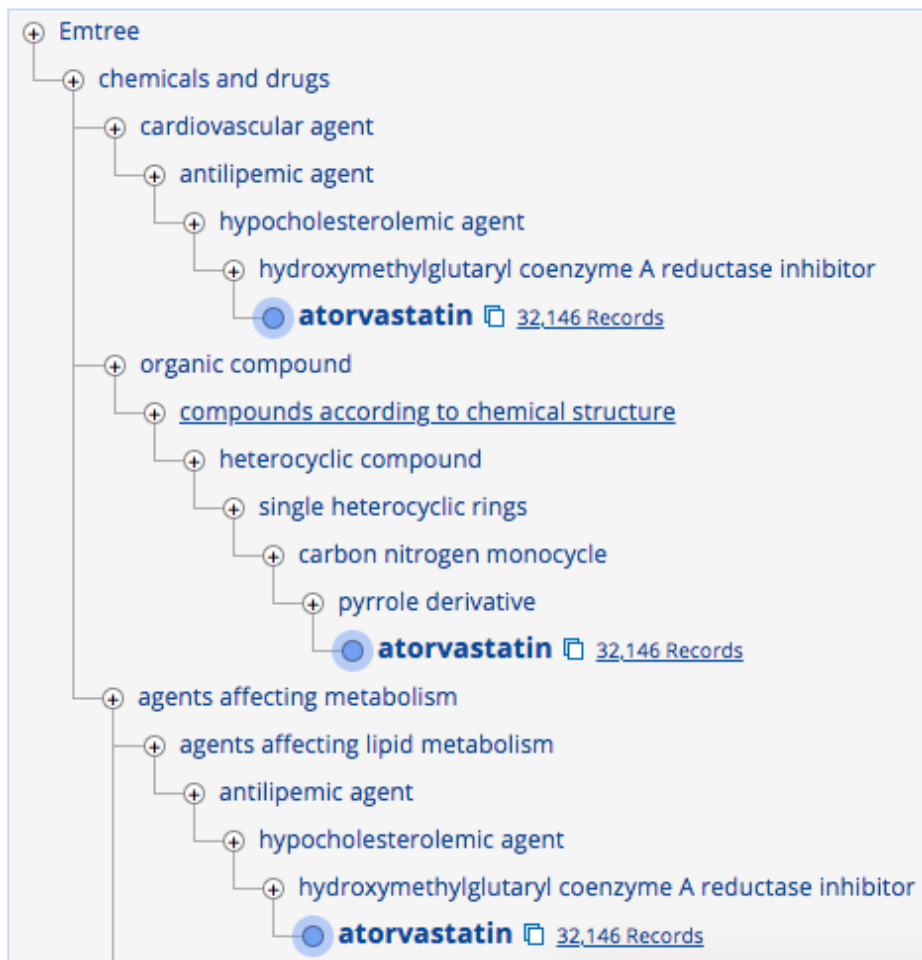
Emtree
chemicals and drugs
cardiovascular agent
antilipemic agent
hypocholesterolemic agent
hydroxymethylglutaryl coenzyme A reductase inhibitor
atorvastatin 32,146 Records
organic compound
compounds according to chemical structure
heterocyclic compound
single heterocyclic rings
carbon nitrogen monocycle
pyrrole derivative
atorvastatin 32,146 Records
agents affecting metabolism
agents affecting lipid metabolism
antilipemic agent
hypocholesterolemic agent
hydroxymethylglutaryl coenzyme A reductase inhibitor
atorvastatin 32,146 Records